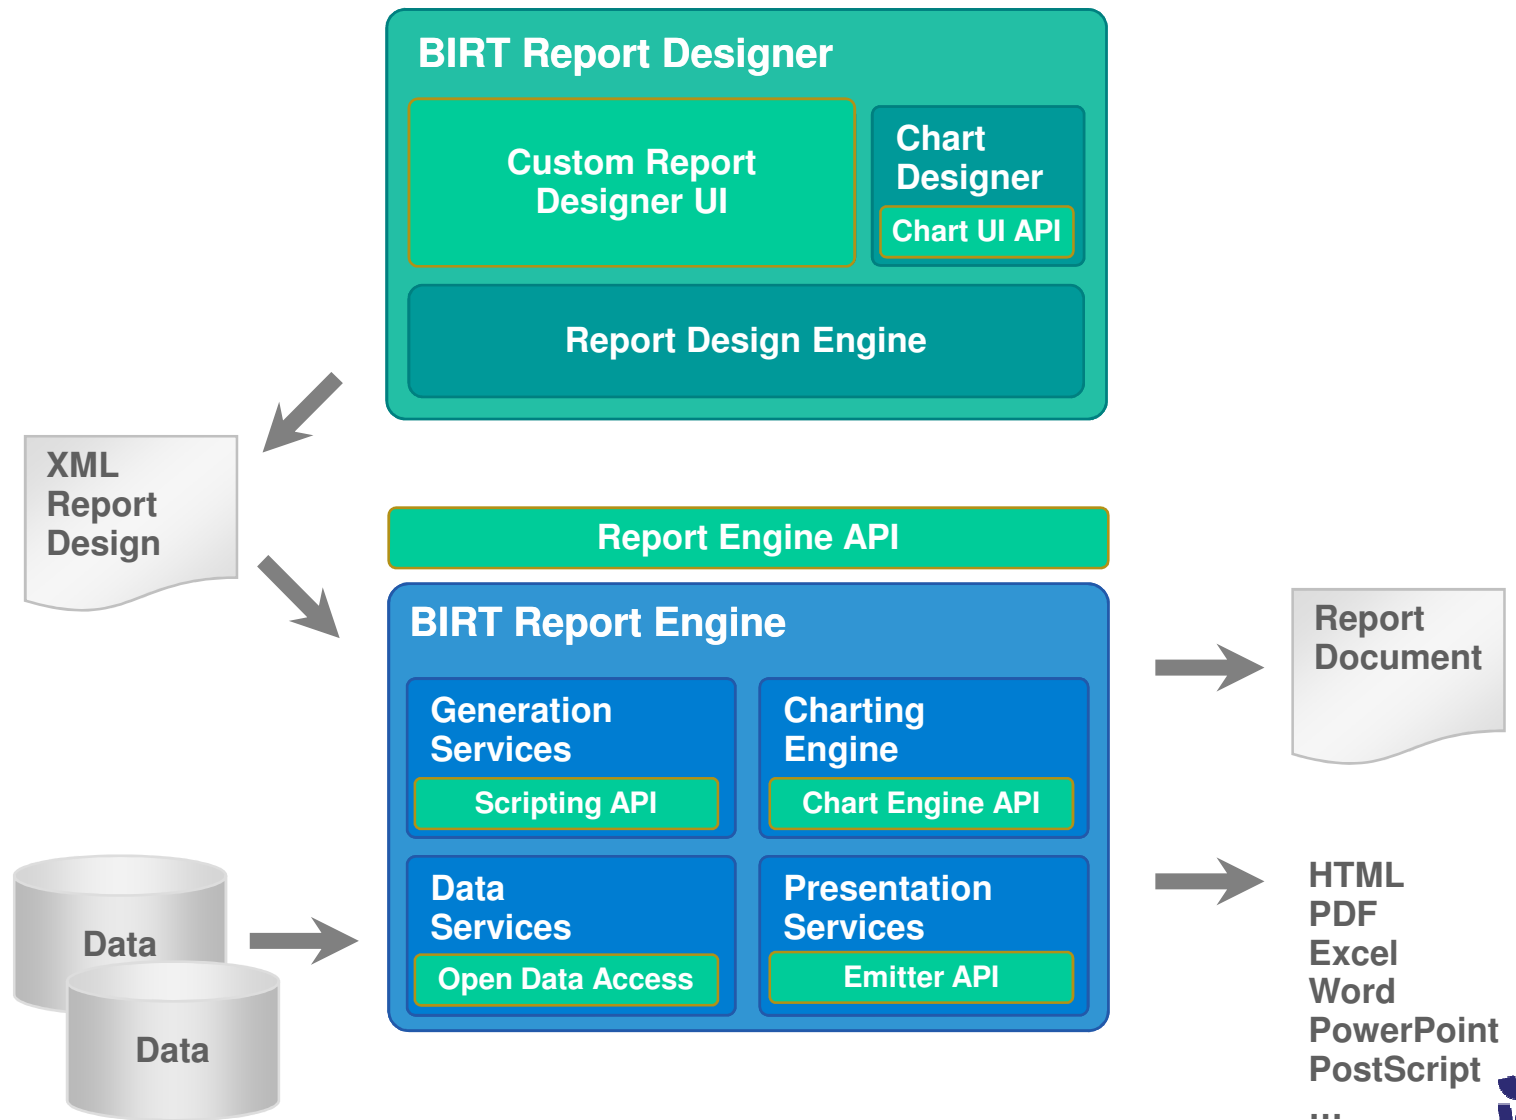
BIRT Report Designer

Custom Report Designer UI

Chart Designer

Chart UI API

Report Design Engine

XML Report Design

Report Engine API

BIRT Report Engine

Generation Services

Scripting API

Charting Engine

Chart Engine API

Data Services

Open Data Access

Presentation Services

Emitter API

Report Document

Data

Data

HTML
PDF
Excel
Word
PowerPoint
PostScript
...